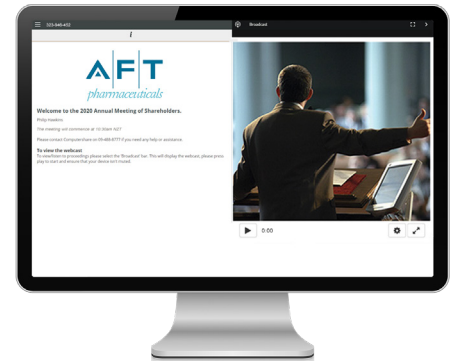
323-545-453

i

Broadcast

AFT
pharmaceuticals

Welcome to the 2020 Annual Meeting of Shareholders.

Philip Hawkins

The meeting will commence at 10:30am NZT

Please contact Computershare on 09-488-8777 if you need any help or assistance.

To view the webcast
To view/listen to proceedings please select the 'Broadcast' bar. This will display the webcast, please press play to start and ensure that your device isn't muted.

0:00